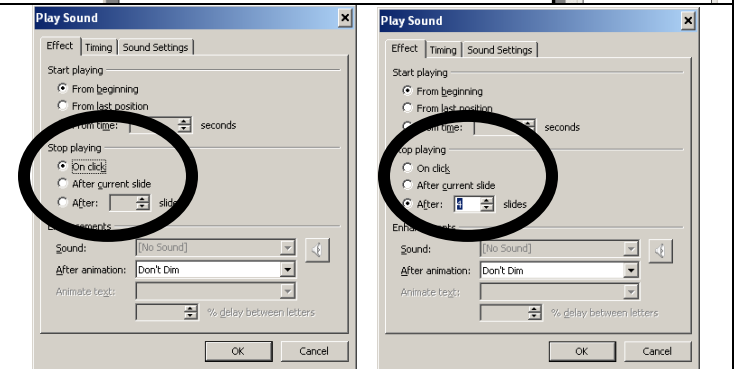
Play Sound

Effect | Timing | Sound Settings

Start playing

From beginning

From last position

From time: seconds

Stop playing

On click

After current slide

After: slides

Enhancements

Sound: [No Sound]

After animation: Don't Dim

Animate text:

% delay between letters

OK Cancel

Play Sound

Effect | Timing | Sound Settings

Start playing

From beginning

From last position

From time: seconds

Stop playing

On click

After current slide

After: 4 slides

Enhancements

Sound: [No Sound]

After animation: Don't Dim

Animate text:

% delay between letters

OK Cancel